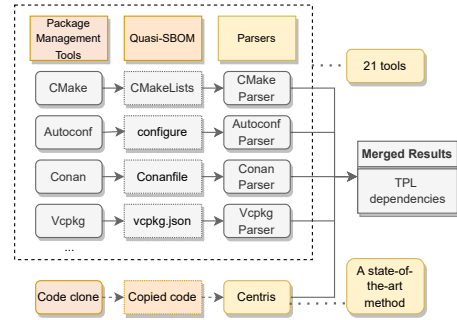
Package Management Tools

Quasi-SBOM

Parsers

CMake

CMakeLists

CMake Parser

21 tools

Autoconf

configure

Autoconf Parser

Merged Results

TPL dependencies

Conan

Conanfile

Conan Parser

Vcpkg

vcpkg.json

Vcpkg Parser

...

A state-of-the-art method

Code clone

Copied code

Centris